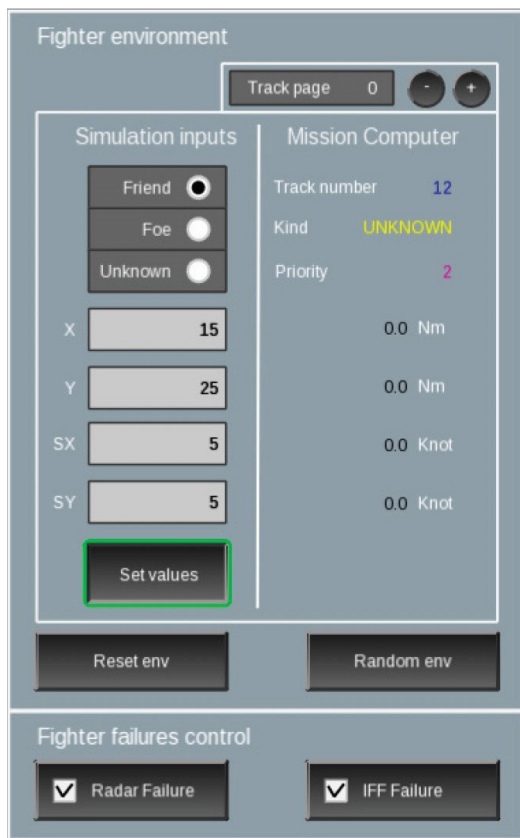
Fighter environment

Track page 0 - +

Simulation inputs

Friend

Foe

Unknown

X 15

Y 25

SX 5

SY 5

Set values

Mission Computer

Track number 12

Kind UNKNOWN

Priority 2

0.0 Nm

0.0 Nm

0.0 Knot

0.0 Knot

Reset env

Random env

Fighter failures control

Radar Failure

IFF Failure